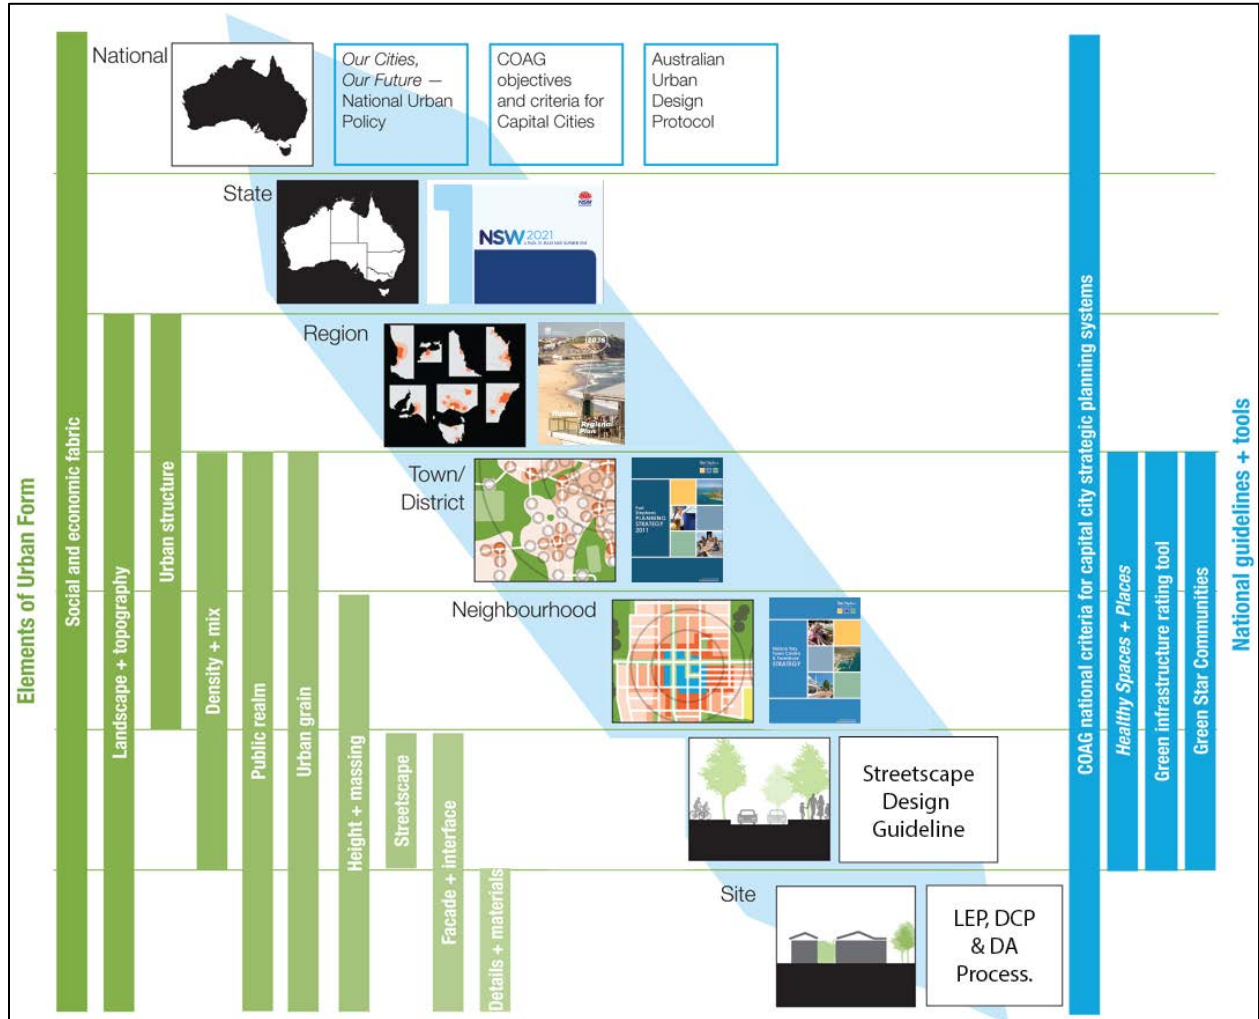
Elements of Urban Form

Social and economic fabric

Landscape + topography

Urban structure

Density + mix

Public realm

Urban grain

Height + massing

Streetscape

Facade + interface

Details + materials

National

Our Cities, Our Future — National Urban Policy

COAG objectives and criteria for Capital Cities

Australian Urban Design Protocol

State

NSW 2021

Region

Town/ District

Neighbourhood

Streetscape Design Guideline

Site

LEP, DCP & DA Process.

COAG national criteria for capital city strategic planning systems

Healthy Spaces + Places

Green infrastructure rating tool

Green Star Communities

National guidelines + tools